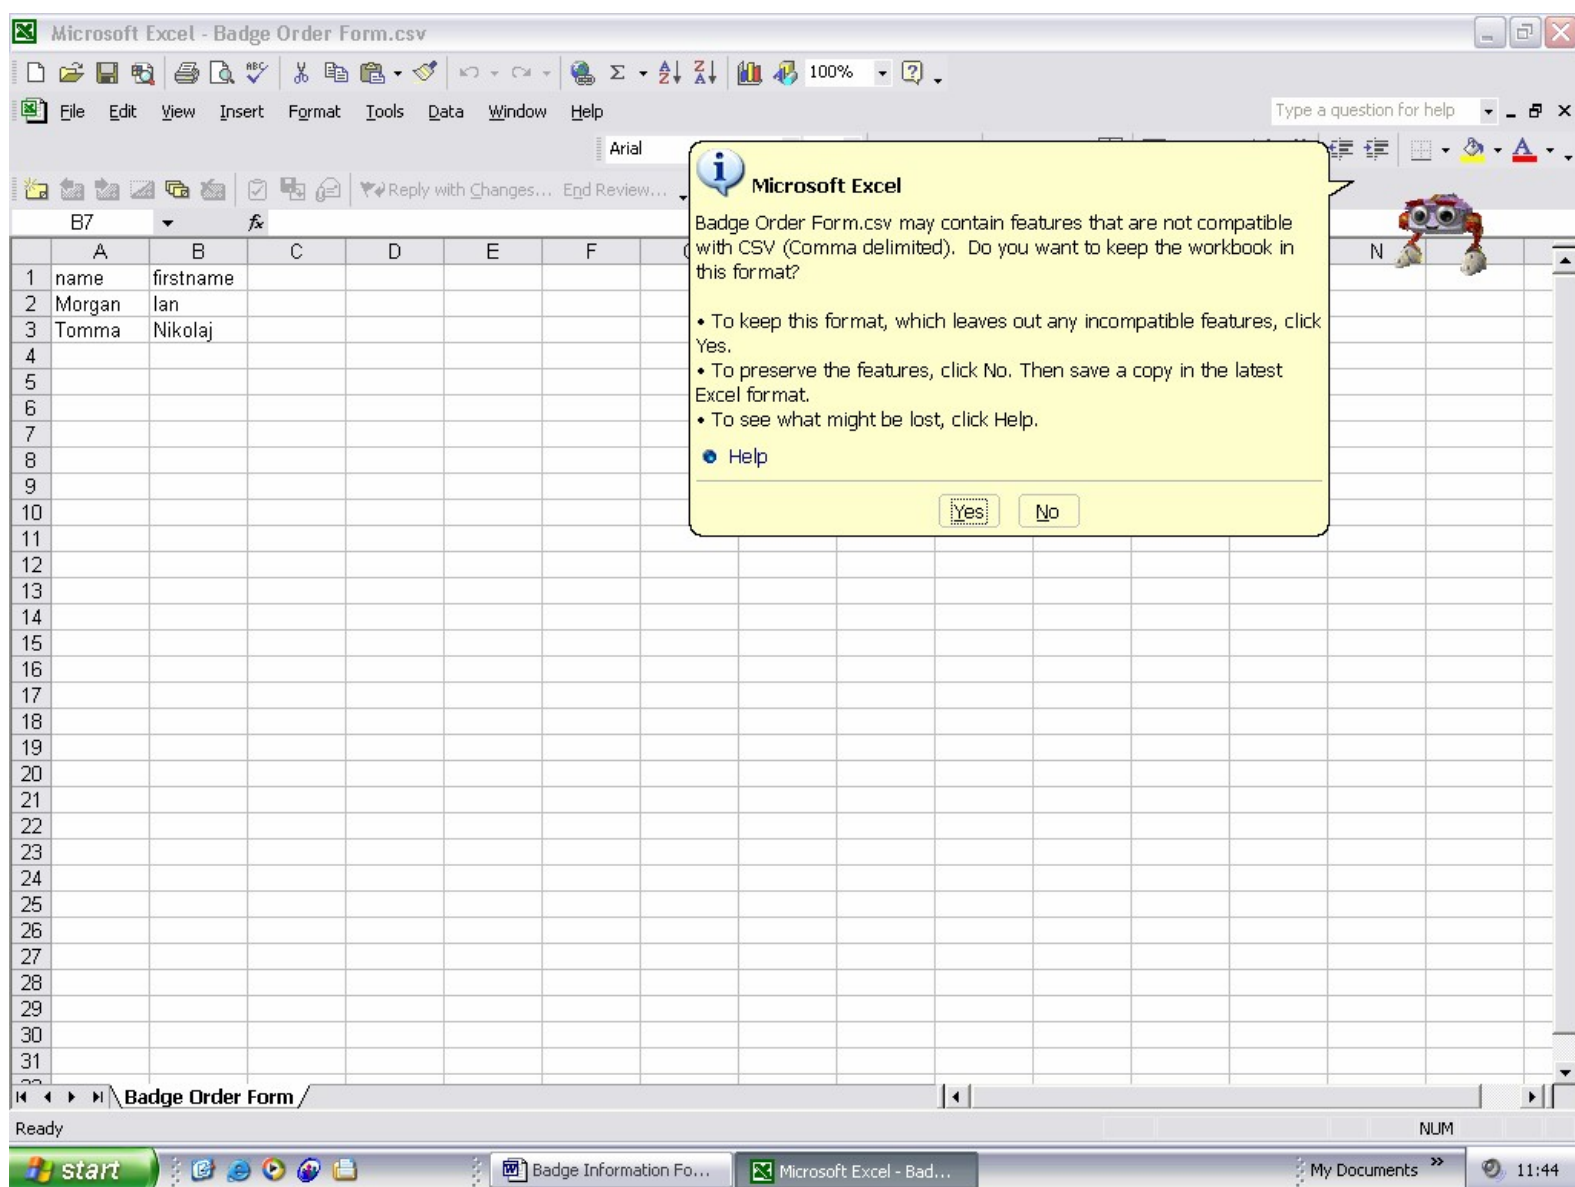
Microsoft Excel - Badge Order Form.csv

100%

File Edit View Insert Format Tools Data Window Help

Type a question for help

Arial

Reply with Changes... End Review...

B7

$f_x$

|  | A | B | C | D | E | F |
|---|---|---|---|---|---|---|
| 1 | name | firstname |  |  |  |  |
| 2 | Morgan | Ian |  |  |  |  |
| 3 | Tomma | Nikolaj |  |  |  |  |
| 4 |  |  |  |  |  |  |
| 5 |  |  |  |  |  |  |
| 6 |  |  |  |  |  |  |
| 7 |  |  |  |  |  |  |
| 8 |  |  |  |  |  |  |
| 9 |  |  |  |  |  |  |
| 10 |  |  |  |  |  |  |
| 11 |  |  |  |  |  |  |
| 12 |  |  |  |  |  |  |
| 13 |  |  |  |  |  |  |
| 14 |  |  |  |  |  |  |
| 15 |  |  |  |  |  |  |
| 16 |  |  |  |  |  |  |
| 17 |  |  |  |  |  |  |
| 18 |  |  |  |  |  |  |
| 19 |  |  |  |  |  |  |
| 20 |  |  |  |  |  |  |
| 21 |  |  |  |  |  |  |
| 22 |  |  |  |  |  |  |
| 23 |  |  |  |  |  |  |
| 24 |  |  |  |  |  |  |
| 25 |  |  |  |  |  |  |
| 26 |  |  |  |  |  |  |
| 27 |  |  |  |  |  |  |
| 28 |  |  |  |  |  |  |
| 29 |  |  |  |  |  |  |
| 30 |  |  |  |  |  |  |
| 31 |  |  |  |  |  |  |

N

Microsoft Excel

Badge Order Form.csv may contain features that are not compatible with CSV (Comma delimited). Do you want to keep the workbook in this format?

• To keep this format, which leaves out any incompatible features, click Yes.
• To preserve the features, click No. Then save a copy in the latest Excel format.
• To see what might be lost, click Help.

Help

Yes No

Badge Order Form

Ready

NUM

start

Badge Information Fo...

Microsoft Excel - Bad...

My Documents

11:44